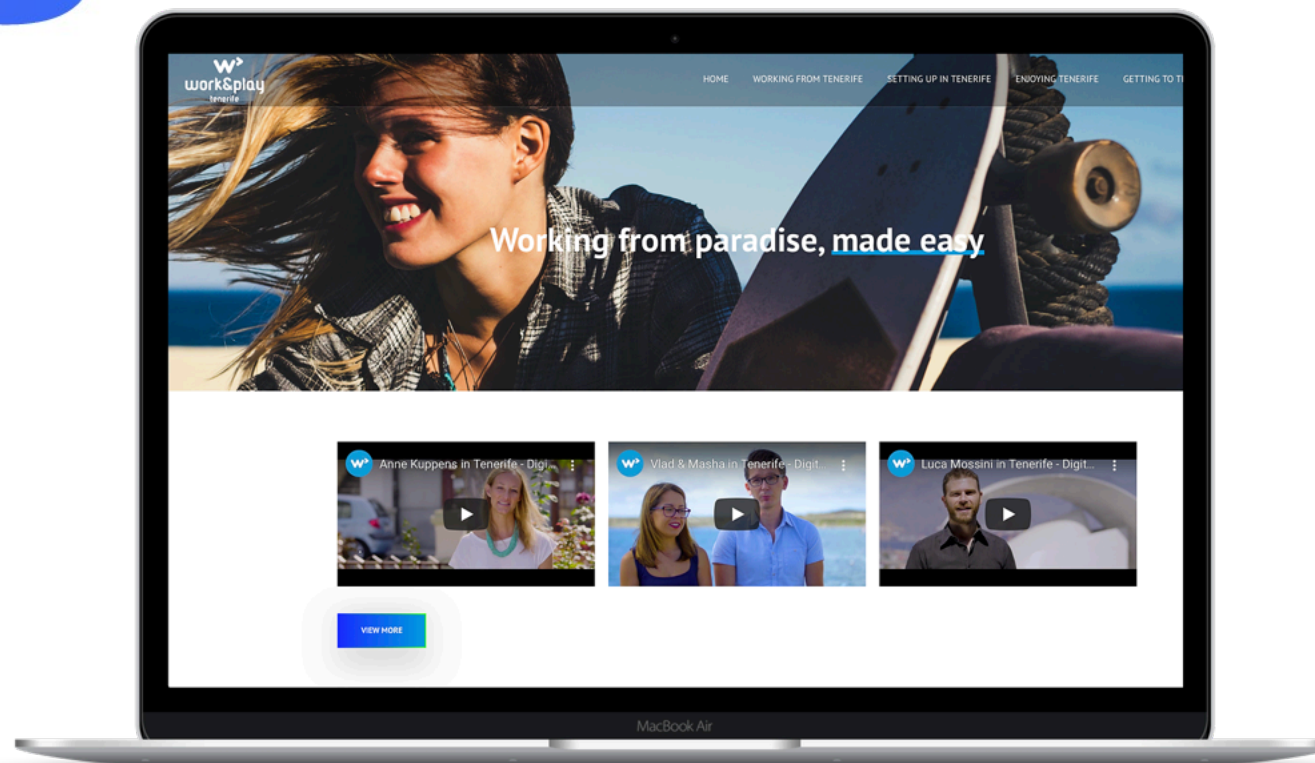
work&play tenerife

HOME WORKING FROM TENERIFE SETTING UP IN TENERIFE ENJOYING TENERIFE GETTING TO T

Working from paradise, made easy

Anne Kuppens in Tenerife - Digi...

Vlad & Masha in Tenerife - Digit...

Luca Mossini in Tenerife - Digit...

VIEW MORE

MacBook Air